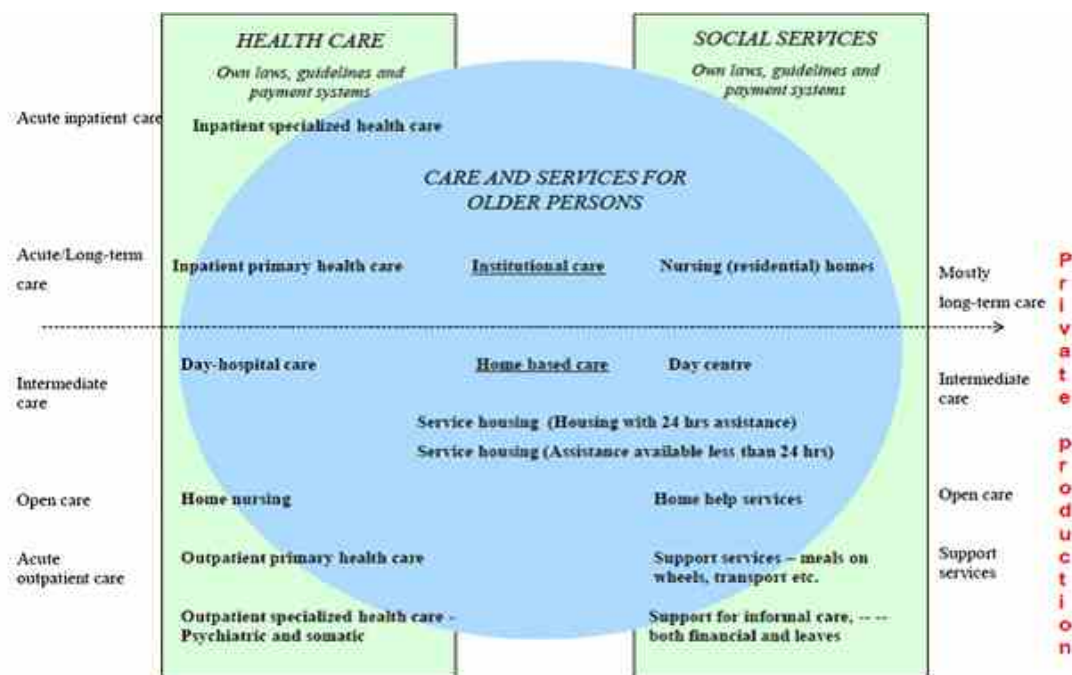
HEALTH CARE
Own laws, guidelines and payment systems

SOCIAL SERVICES
Own laws, guidelines and payment systems

Acute inpatient care

Inpatient specialized health care

CARE AND SERVICES FOR OLDER PERSONS

Acute/Long-term care

Inpatient primary health care

Institutional care

Nursing (residential) homes

Mostly long-term care

Private production

Intermediate care

Day-hospital care

Home based care

Day centre

Intermediate care

Service housing (Housing with 24 hrs assistance)

Service housing (Assistance available less than 24 hrs)

Open care

Home nursing

Home help services

Open care

Acute outpatient care

Outpatient primary health care

Support services – meals on wheels, transport etc.

Support services

Outpatient specialized health care - Psychiatric and somatic

Support for informal care, -- -- both financial and leaves